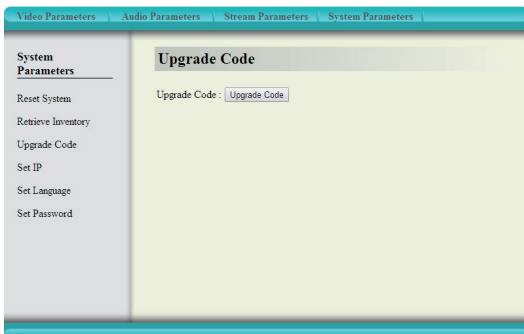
Video Parameters | Audio Parameters | Stream Parameters | System Parameters

System Parameters

Reset System

Retrieve Inventory

Upgrade Code

Set IP

Set Language

Set Password

Upgrade Code

Upgrade Code : Upgrade Code